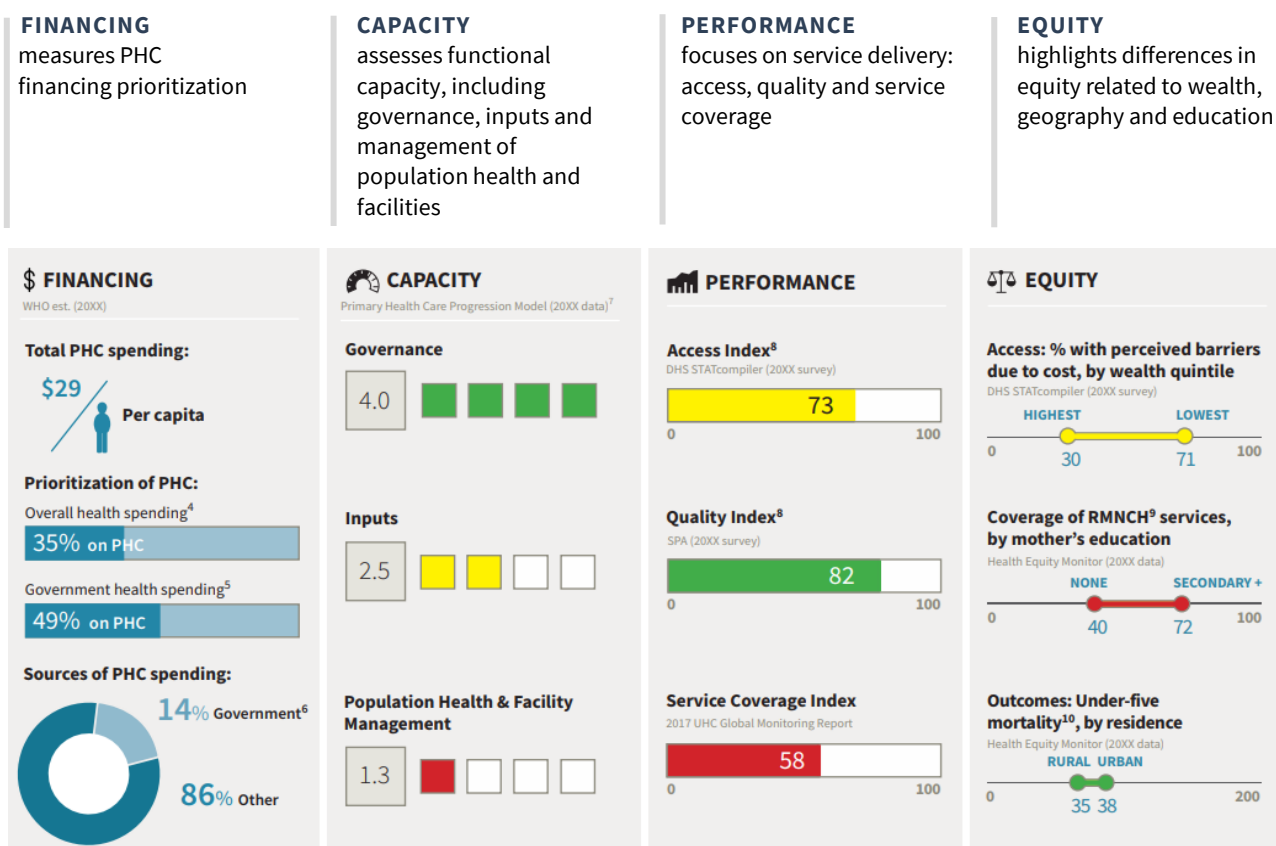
FINANCING
measures PHC financing prioritization

CAPACITY
assesses functional capacity, including governance, inputs and management of population health and facilities

PERFORMANCE
focuses on service delivery: access, quality and service coverage

EQUITY
highlights differences in equity related to wealth, geography and education

$ FINANCING
WHO est. (20XX)

Total PHC spending:

$29

Per capita

Prioritization of PHC:

Overall health spending$^4$

35% on PHC

Government health spending$^5$

49% on PHC

Sources of PHC spending:

14% Government$^6$

86% Other

CAPACITY
Primary Health Care Progression Model (20XX data)$^7$

Governance

4.0

Inputs

2.5

Population Health & Facility Management

1.3

PERFORMANCE

Access Index$^8$
DHS STATcompiler (20XX survey)

73

0 100

Quality Index$^8$
SPA (20XX survey)

82

0 100

Service Coverage Index
2017 UHC Global Monitoring Report

58

0 100

EQUITY

Access: % with perceived barriers due to cost, by wealth quintile
DHS STATcompiler (20XX survey)

HIGHEST LOWEST

0 30 71 100

Coverage of RMNCH$^9$ services, by mother's education
Health Equity Monitor (20XX data)

NONE SECONDARY +

0 40 72 100

Outcomes: Under-five mortality$^{10}$, by residence
Health Equity Monitor (20XX data)

RURAL URBAN

0 35 38 200